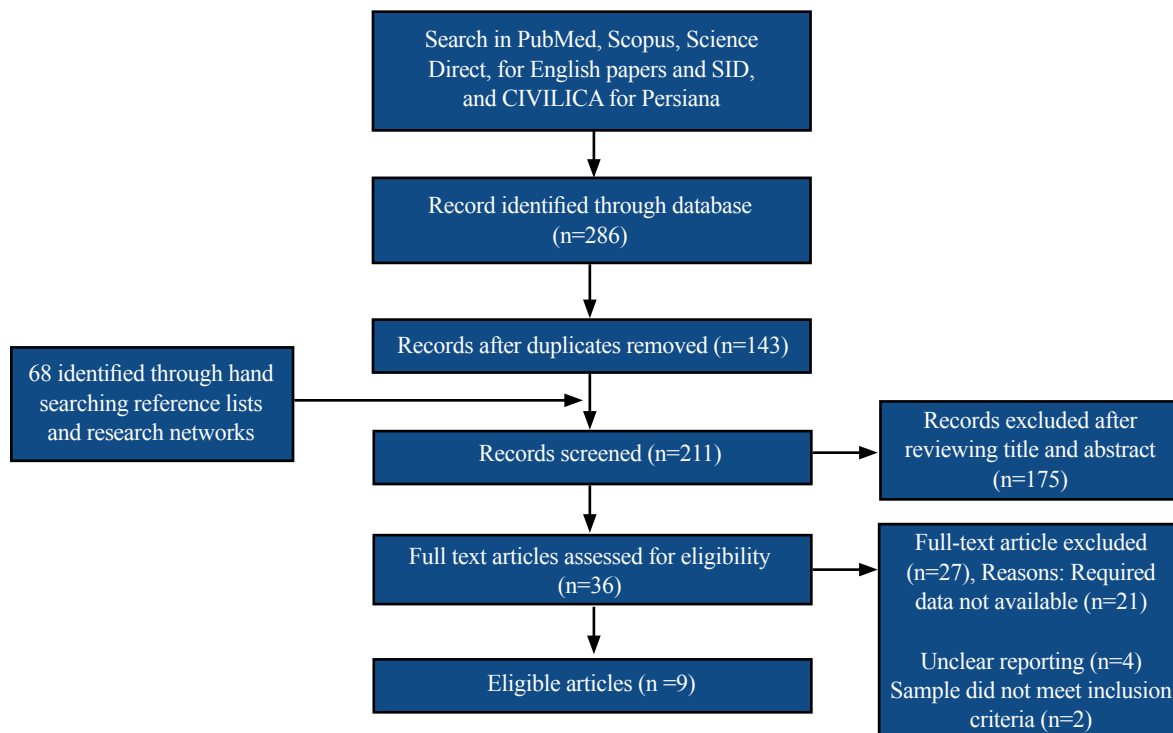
Search in PubMed, Scopus, Science Direct, for English papers and SID, and CIVILICA for Persiana

Record identified through database (n=286)

Records after duplicates removed (n=143)

68 identified through hand searching reference lists and research networks

Records screened (n=211)

Records excluded after reviewing title and abstract (n=175)

Full text articles assessed for eligibility (n=36)

Full-text article excluded (n=27), Reasons: Required data not available (n=21)

Unclear reporting (n=4)
Sample did not meet inclusion criteria (n=2)

Eligible articles (n =9)